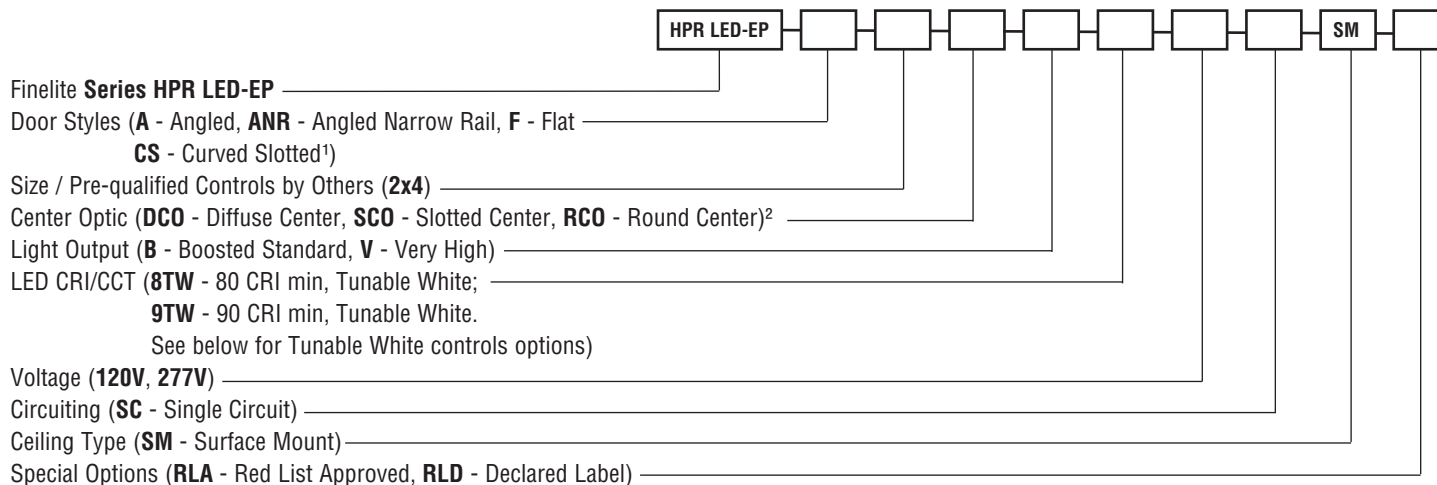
HPR LED-EP SM

Finelite Series HPR LED-EP
Door Styles (A - Angled, ANR - Angled Narrow Rail, F - Flat
CS - Curved Slotted¹)
Size / Pre-qualified Controls by Others (2x4)
Center Optic (DCO - Diffuse Center, SCO - Slotted Center, RCO - Round Center)²
Light Output (B - Boosted Standard, V - Very High)
LED CRI/CCT (8TW - 80 CRI min, Tunable White;
9TW - 90 CRI min, Tunable White.
See below for Tunable White controls options)
Voltage (120V, 277V)
Circuiting (SC - Single Circuit)
Ceiling Type (SM - Surface Mount)
Special Options (RLA - Red List Approved, RLD - Declared Label)